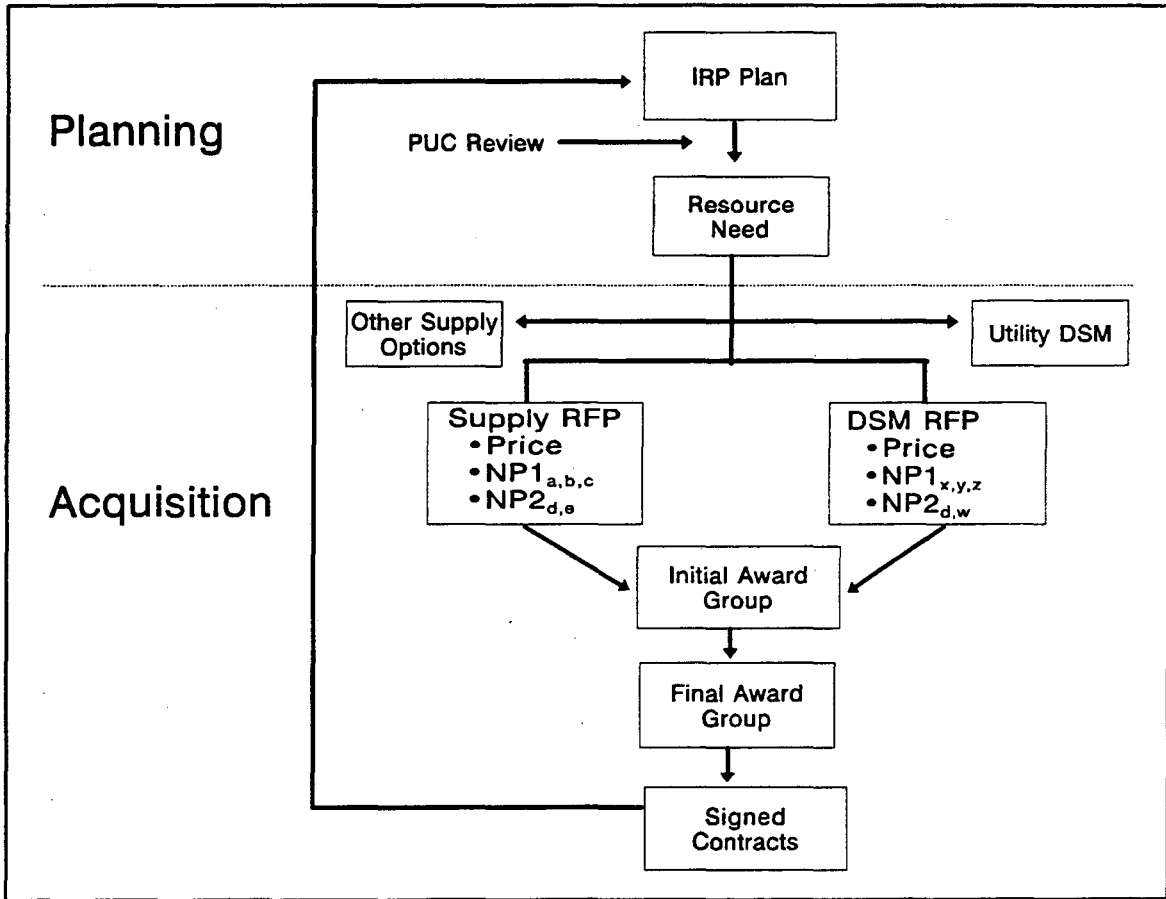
Planning

IRP Plan

PUC Review

Resource Need

Acquisition

Other Supply Options

Utility DSM

Supply RFP
• Price
• $NP1_{a,b,c}$
• $NP2_{d,e}$

DSM RFP
• Price
• $NP1_{x,y,z}$
• $NP2_{d,w}$

Initial Award Group

Final Award Group

Signed Contracts